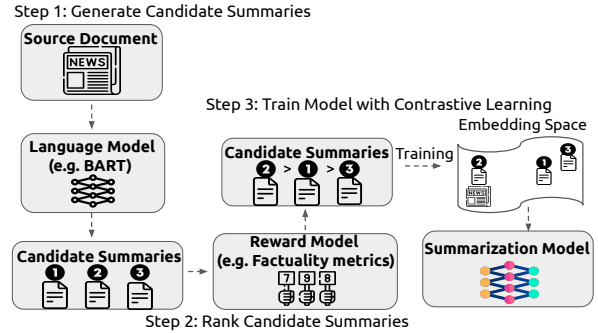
Step 1: Generate Candidate Summaries

Source Document

NEWS

Language Model (e.g. BART)

Candidate Summaries

1 2 3

Step 2: Rank Candidate Summaries

Reward Model (e.g. Factuality metrics)

7 9 8

Step 3: Train Model with Contrastive Learning

Candidate Summaries

2 > 1 > 3

Training

Embedding Space

2 1 3

NEWS

Summarization Model